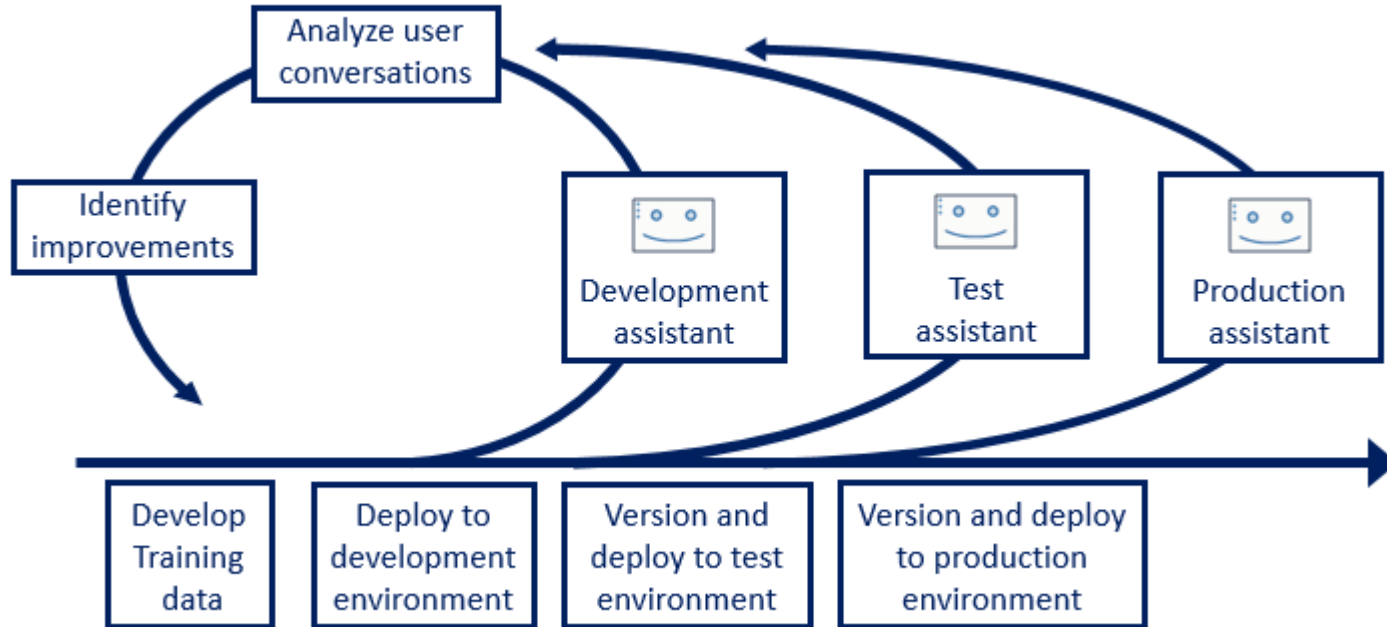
Analyze user conversations

Identify improvements

Development assistant

Test assistant

Production assistant

Develop Training data

Deploy to development environment

Version and deploy to test environment

Version and deploy to production environment